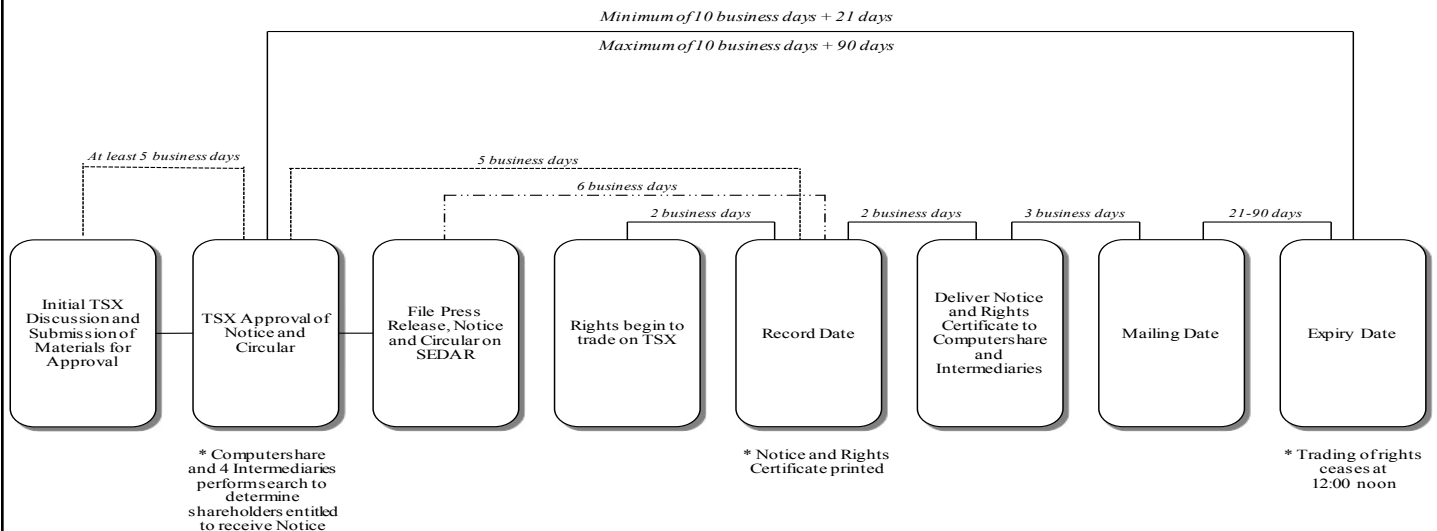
Minimum of 10 business days + 21 days

Maximum of 10 business days + 90 days

At least 5 business days

5 business days

6 business days

2 business days

2 business days

3 business days

21-90 days

Initial TSX Discussion and Submission of Materials for Approval

TSX Approval of Notice and Circular

File Press Release, Notice and Circular on SEDAR

Rights begin to trade on TSX

Record Date

Deliver Notice and Rights Certificate to Computershare and Intermediaries

Mailing Date

Expiry Date

* Computershare and 4 Intermediaries perform search to determine shareholders entitled to receive Notice

* Notice and Rights Certificate printed

* Trading of rights ceases at 12:00 noon